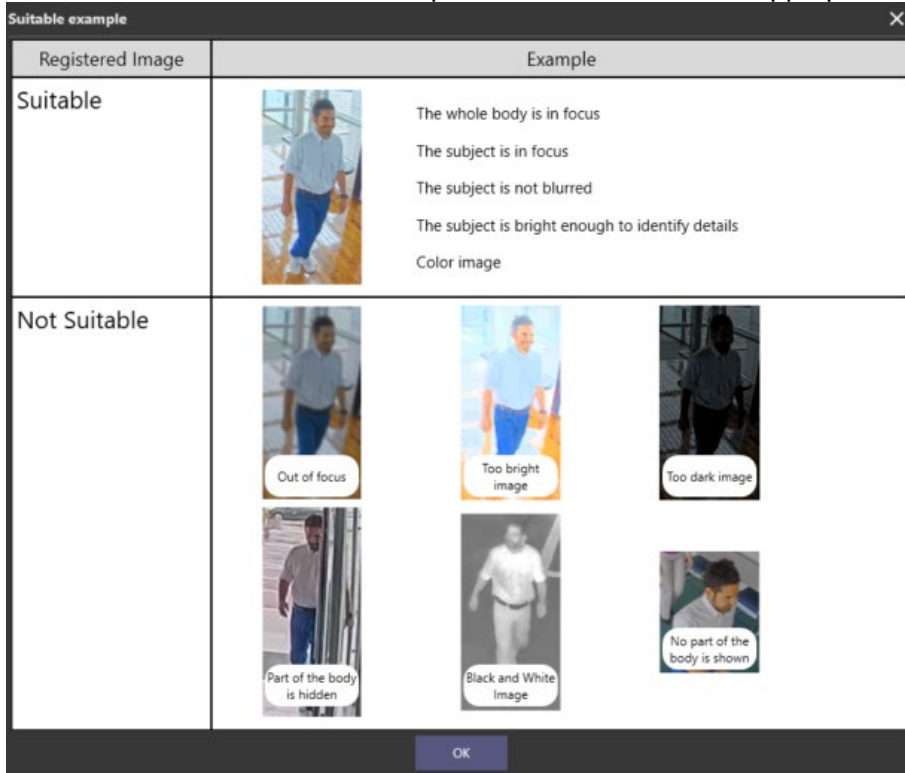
Suitable example

×

| Registered Image | Example |
|---|---|
| Suitable | The whole body is in focus<br>The subject is in focus<br>The subject is not blurred<br>The subject is bright enough to identify details<br>Color image |
| Not Suitable | Out of focus<br>Too bright image<br>Too dark image<br>Part of the body is hidden<br>Black and White Image<br>No part of the body is shown |

OK